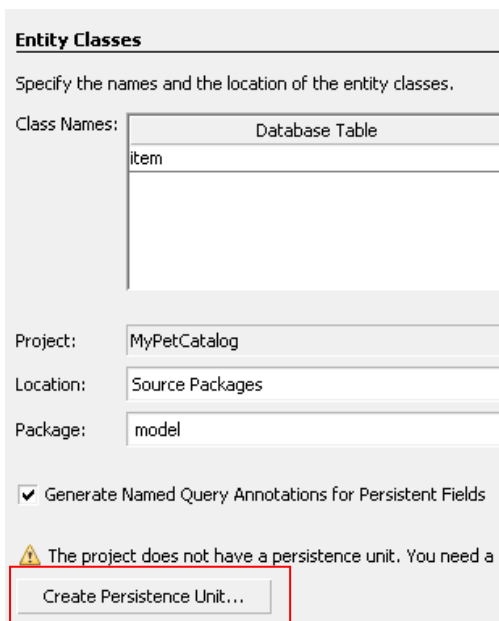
Entity Classes

Specify the names and the location of the entity classes.

Class Names:

| Database Table |
|---|
| item |

Project: MyPetCatalog

Location: Source Packages

Package: model

Generate Named Query Annotations for Persistent Fields

The project does not have a persistence unit. You need a

Create Persistence Unit...